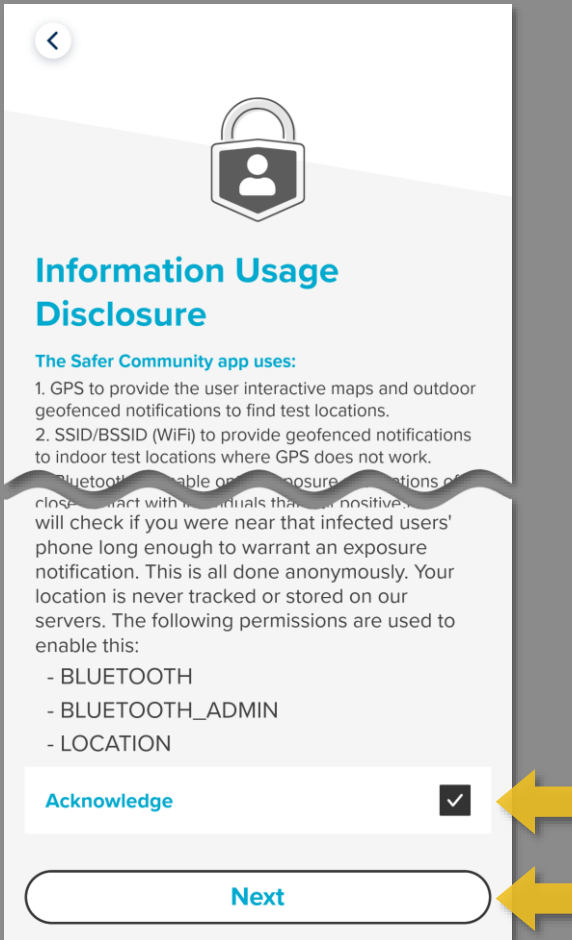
Information Usage Disclosure

The Safer Community app uses:

1. GPS to provide the user interactive maps and outdoor geofenced notifications to find test locations.

2. SSID/BSSID (WiFi) to provide geofenced notifications to indoor test locations where GPS does not work.

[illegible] Bluetooth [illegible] able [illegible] exposure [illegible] ations of close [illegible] tact with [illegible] iduals that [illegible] positive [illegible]

will check if you were near that infected users' phone long enough to warrant an exposure notification. This is all done anonymously. Your location is never tracked or stored on our servers. The following permissions are used to enable this:

- BLUETOOTH
- BLUETOOTH_ADMIN
- LOCATION

Acknowledge

Next